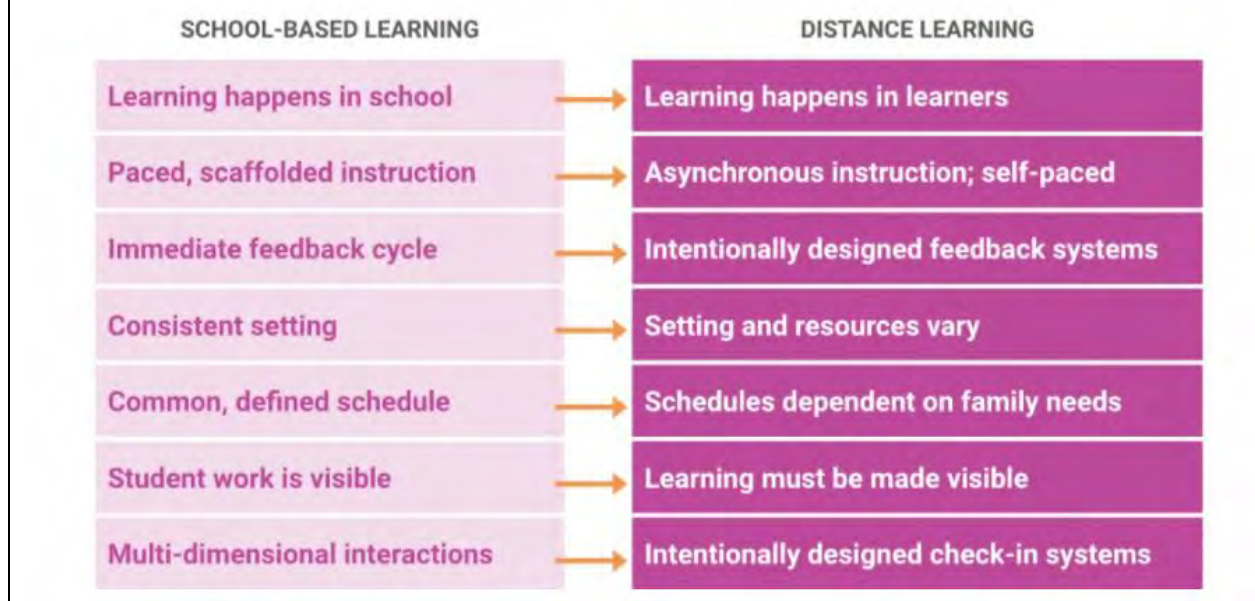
| SCHOOL-BASED LEARNING | DISTANCE LEARNING |
|---|---|
| Learning happens in school | Learning happens in learners |
| Paced, scaffolded instruction | Asynchronous instruction; self-paced |
| Immediate feedback cycle | Intentionally designed feedback systems |
| Consistent setting | Setting and resources vary |
| Common, defined schedule | Schedules dependent on family needs |
| Student work is visible | Learning must be made visible |
| Multi-dimensional interactions | Intentionally designed check-in systems |